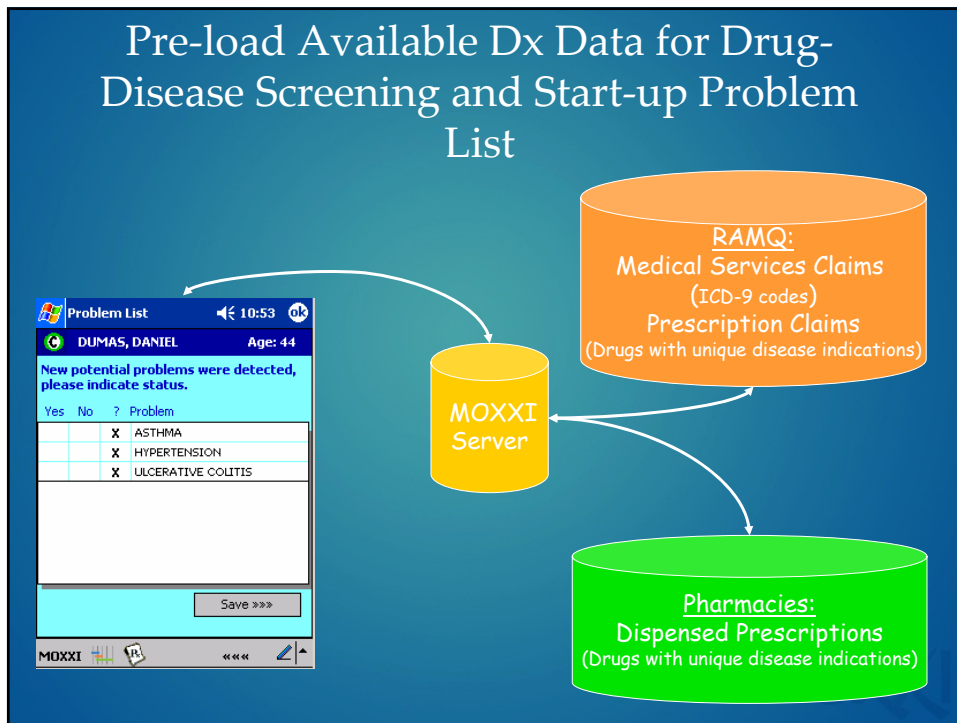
Pre-load Available Dx Data for Drug-Disease Screening and Start-up Problem List

Problem List 10:53 ok

DUMAS, DANIEL Age: 44

New potential problems were detected, please indicate status.

| Yes | No | ? | Problem |
|---|---|---|---|
| | | X | ASTHMA |
| | | X | HYPERTENSION |
| | | X | ULCERATIVE COLITIS |

Save »»»

MOXXI ««««

MOXXI Server

RAMQ:
Medical Services Claims
(ICD-9 codes)
Prescription Claims
(Drugs with unique disease indications)

Pharmacies:
Dispensed Prescriptions
(Drugs with unique disease indications)